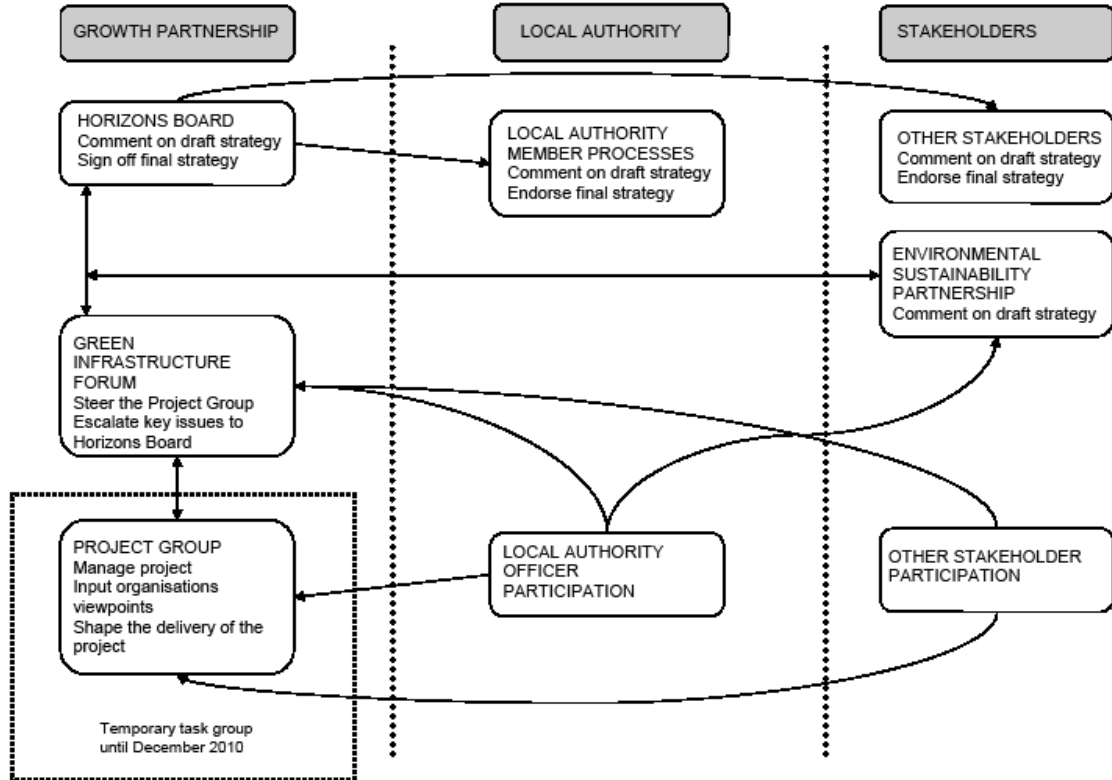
GROWTH PARTNERSHIP

LOCAL AUTHORITY

STAKEHOLDERS

HORIZONS BOARD
Comment on draft strategy
Sign off final strategy

LOCAL AUTHORITY MEMBER PROCESSES
Comment on draft strategy
Endorse final strategy

OTHER STAKEHOLDERS
Comment on draft strategy
Endorse final strategy

ENVIRONMENTAL SUSTAINABILITY PARTNERSHIP
Comment on draft strategy

GREEN INFRASTRUCTURE FORUM
Steer the Project Group
Escalate key issues to Horizons Board

PROJECT GROUP
Manage project
Input organisations viewpoints
Shape the delivery of the project

LOCAL AUTHORITY OFFICER PARTICIPATION

OTHER STAKEHOLDER PARTICIPATION

Temporary task group until December 2010